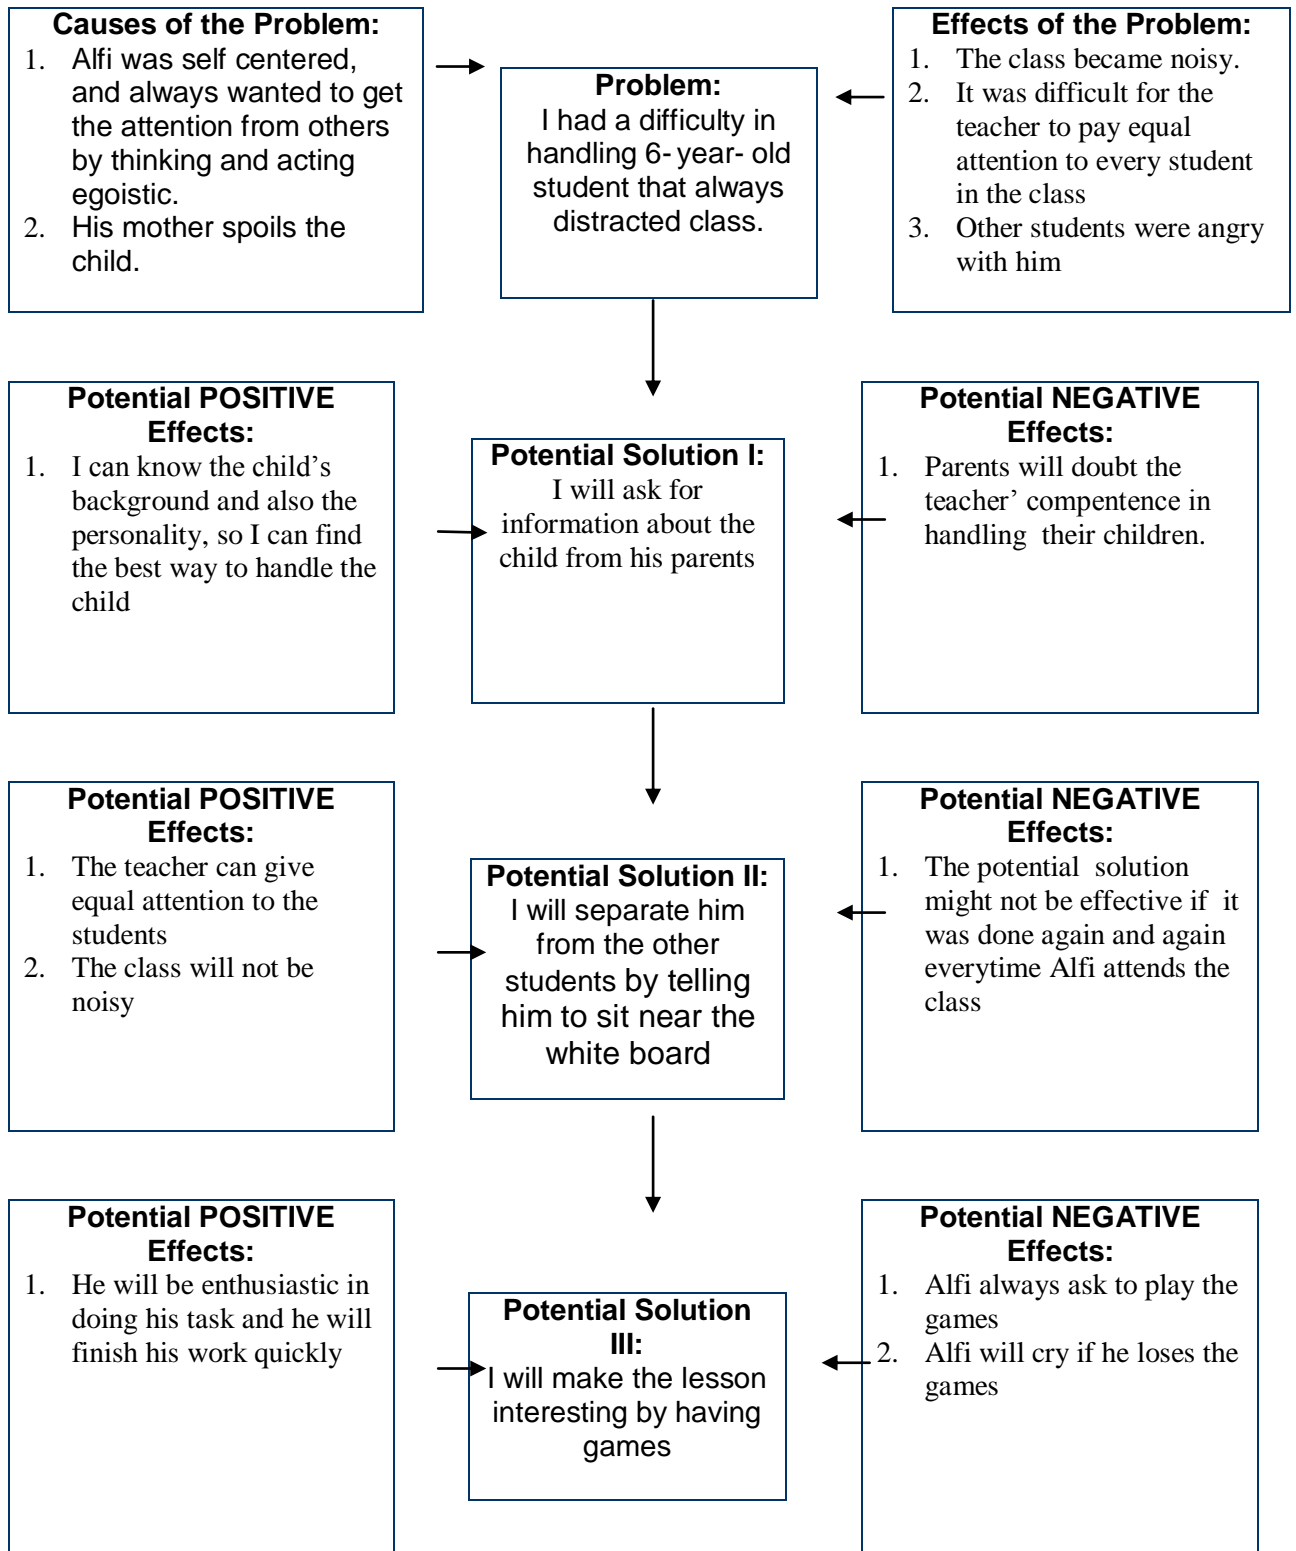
Causes of the Problem:
1. Alfi was self centered, and always wanted to get the attention from others by thinking and acting egoistic.
2. His mother spoils the child.

Problem:
I had a difficulty in handling 6- year- old student that always distracted class.

Effects of the Problem:
1. The class became noisy.
2. It was difficult for the teacher to pay equal attention to every student in the class
3. Other students were angry with him

Potential POSITIVE Effects:
1. I can know the child’s background and also the personality, so I can find the best way to handle the child

Potential Solution I:
I will ask for information about the child from his parents

Potential NEGATIVE Effects:
1. Parents will doubt the teacher’ compentence in handling their children.

Potential POSITIVE Effects:
1. The teacher can give equal attention to the students
2. The class will not be noisy

Potential Solution II:
I will separate him from the other students by telling him to sit near the white board

Potential NEGATIVE Effects:
1. The potential solution might not be effective if it was done again and again everytime Alfi attends the class

Potential POSITIVE Effects:
1. He will be enthusiastic in doing his task and he will finish his work quickly

Potential Solution III:
I will make the lesson interesting by having games

Potential NEGATIVE Effects:
1. Alfi always ask to play the games
2. Alfi will cry if he loses the games